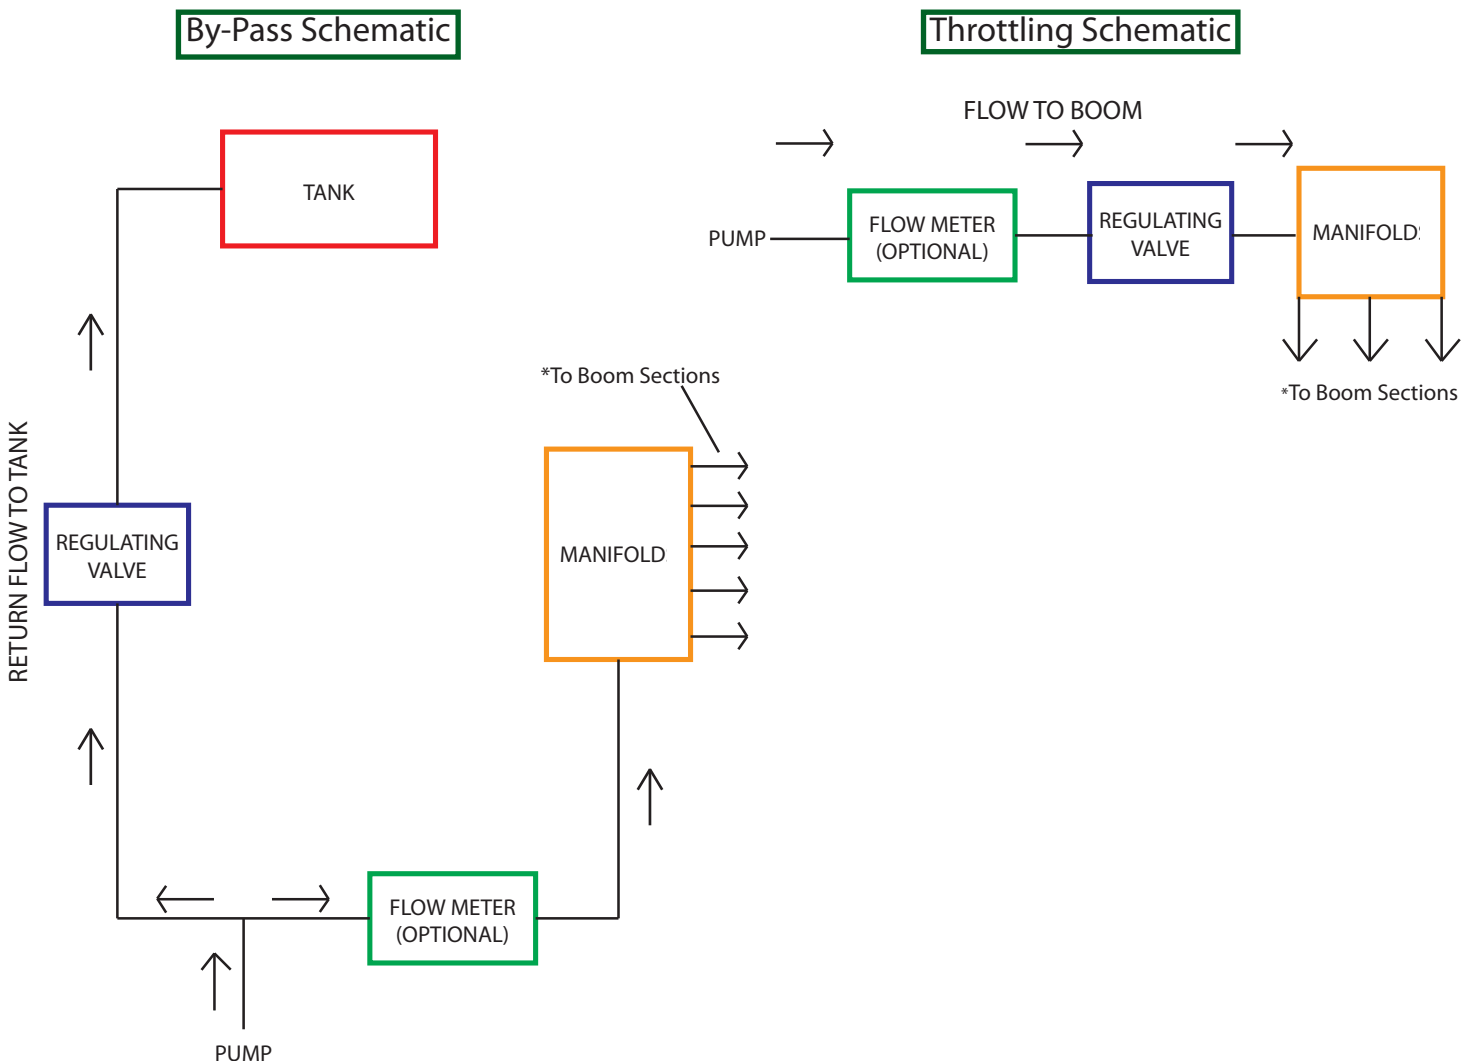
By-Pass Schematic

TANK

RETURN FLOW TO TANK

REGULATING VALVE

*To Boom Sections

MANIFOLD

FLOW METER (OPTIONAL)

PUMP

Throttling Schematic

FLOW TO BOOM

PUMP

FLOW METER (OPTIONAL)

REGULATING VALVE

MANIFOLDS

*To Boom Sections